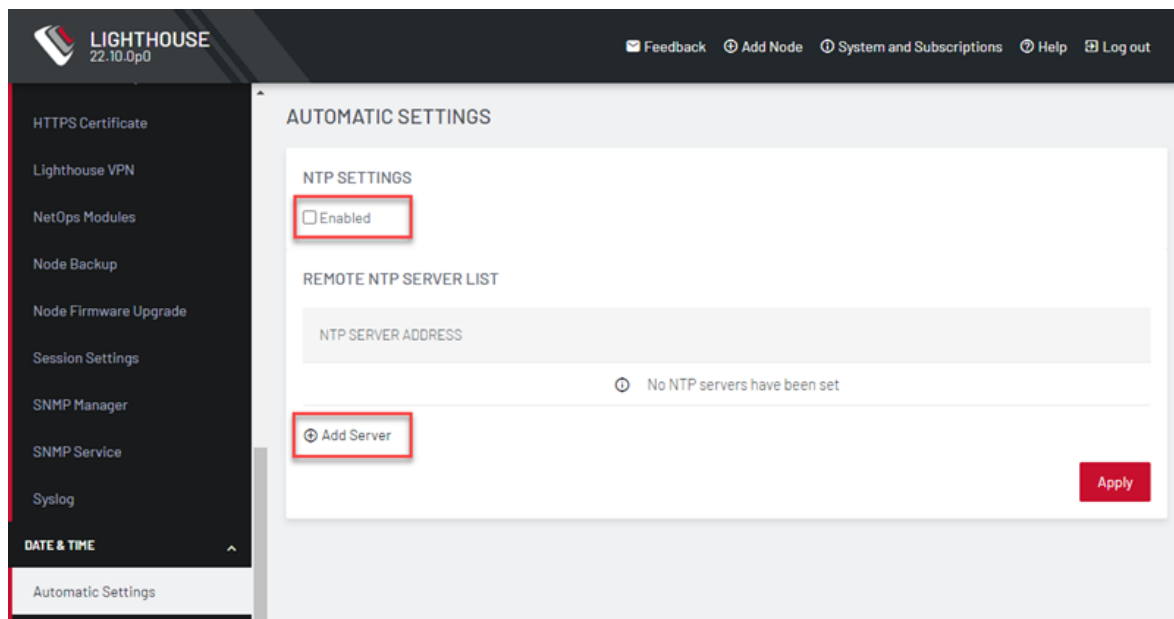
LIGHTHOUSE
22.10.0p0

Feedback Add Node System and Subscriptions Help Log out

HTTPS Certificate
Lighthouse VPN
NetOps Modules
Node Backup
Node Firmware Upgrade
Session Settings
SNMP Manager
SNMP Service
Syslog
DATE & TIME
Automatic Settings

AUTOMATIC SETTINGS

NTP SETTINGS

Enabled

REMOTE NTP SERVER LIST

NTP SERVER ADDRESS

No NTP servers have been set

Add Server

Apply